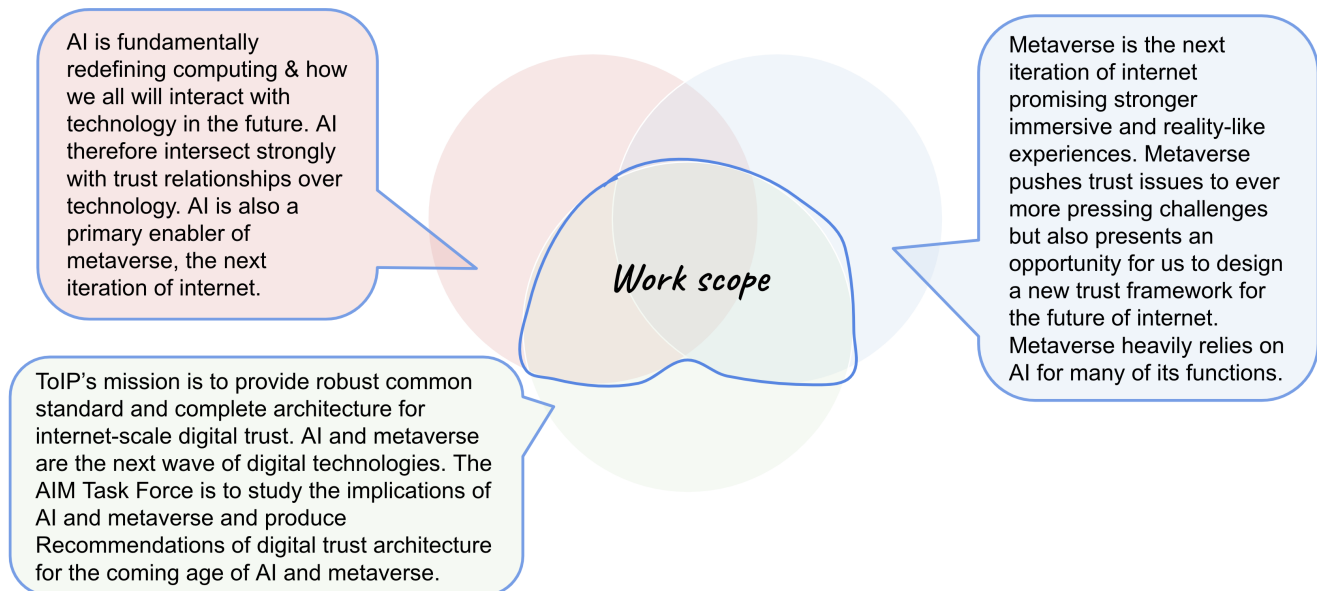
AI is fundamentally redefining computing & how we all will interact with technology in the future. AI therefore intersect strongly with trust relationships over technology. AI is also a primary enabler of metaverse, the next iteration of internet.

Work scope

Metaverse is the next iteration of internet promising stronger immersive and reality-like experiences. Metaverse pushes trust issues to ever more pressing challenges but also presents an opportunity for us to design a new trust framework for the future of internet. Metaverse heavily relies on AI for many of its functions.

ToIP's mission is to provide robust common standard and complete architecture for internet-scale digital trust. AI and metaverse are the next wave of digital technologies. The AIM Task Force is to study the implications of AI and metaverse and produce Recommendations of digital trust architecture for the coming age of AI and metaverse.